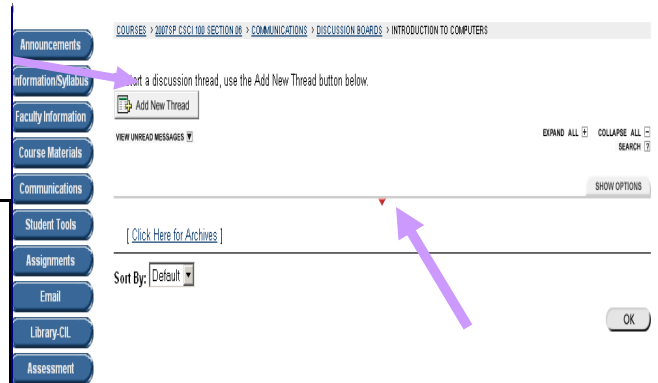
Announcements
Information/Syllabus
Faculty Information
Course Materials
Communications
Student Tools
Assignments
Email
Library-CIL
Assessment

COURSES > 2007SP CSCI 100 SECTION 06 > COMMUNICATIONS > DISCUSSION BOARDS > INTRODUCTION TO COMPUTERS

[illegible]rt a discussion thread, use the Add New Thread button below.

Add New Thread

VIEW UNREAD MESSAGES

EXPAND ALL + COLLAPSE ALL −
SEARCH ?

SHOW OPTIONS

[ Click Here for Archives ]

Sort By: Default

OK